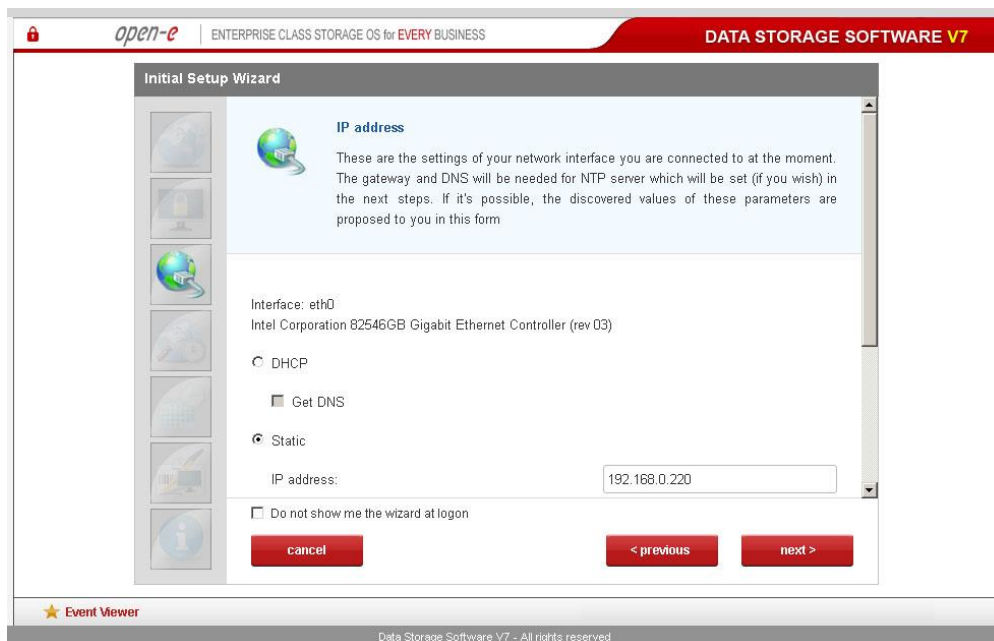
open-e | ENTERPRISE CLASS STORAGE OS for EVERY BUSINESS

DATA STORAGE SOFTWARE V7

Initial Setup Wizard

IP address

These are the settings of your network interface you are connected to at the moment. The gateway and DNS will be needed for NTP server which will be set (if you wish) in the next steps. If it's possible, the discovered values of these parameters are proposed to you in this form

Interface: eth0
Intel Corporation 82546GB Gigabit Ethernet Controller (rev 03)

DHCP

Get DNS

Static

IP address: 192.168.0.220

Do not show me the wizard at logon

cancel

< previous

next >

Event Viewer

Data Storage Software V7 - All rights reserved